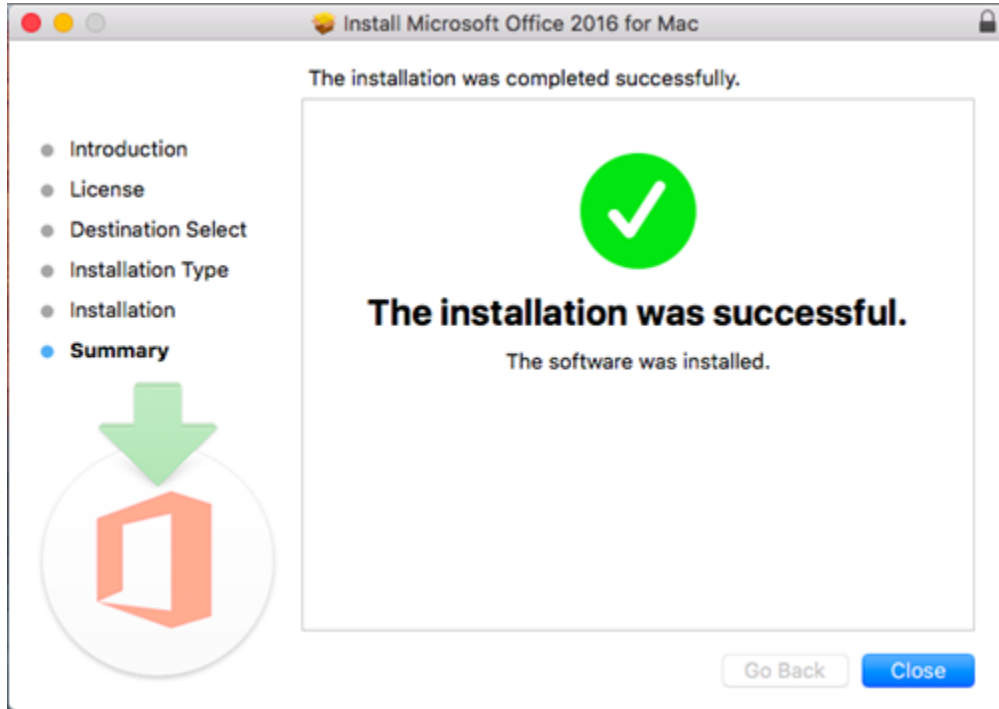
Install Microsoft Office 2016 for Mac

The installation was completed successfully.

Introduction
License
Destination Select
Installation Type
Installation
Summary

The installation was successful.

The software was installed.

Go Back
Close